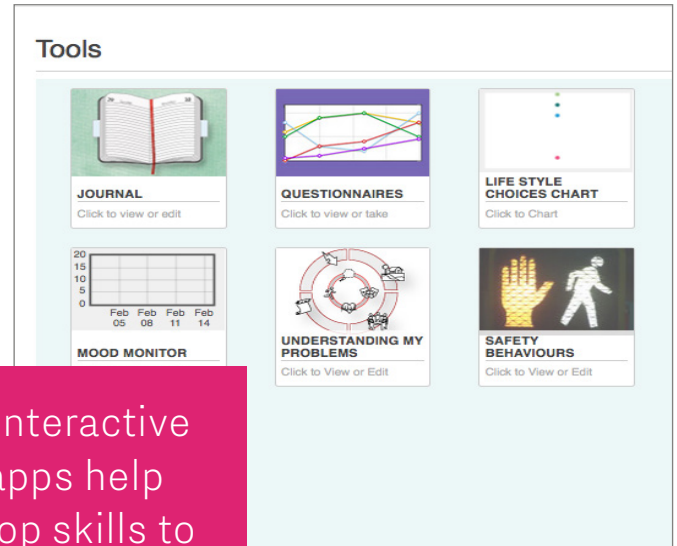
Tools

JOURNAL
Click to view or edit

QUESTIONNAIRES
Click to view or take

LIFE STYLE CHOICES CHART
Click to Chart

20
15
10
5
0
Feb 05 Feb 08 Feb 11 Feb 14

MOOD MONITOR

UNDERSTANDING MY PROBLEMS
Click to View or Edit

SAFETY BEHAVIOURS
Click to View or Edit

nteractive
apps help
op skills to